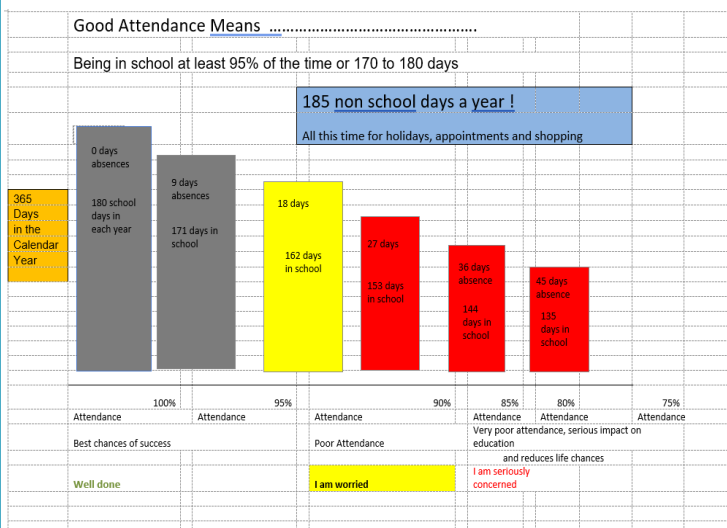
Good Attendance Means ..............................................

Being in school at least 95% of the time or 170 to 180 days

185 non school days a year !

All this time for holidays, appointments and shopping

365 Days in the Calendar Year

0 days absences

180 school days in each year

9 days absences

171 days in school

18 days

162 days in school

27 days

153 days in school

36 days absence

144 days in school

45 days absence

135 days in school

100% Attendance

95% Attendance

90% Attendance

85% Attendance

80% Attendance

75% Attendance

Best chances of success

Poor Attendance

Very poor attendance, serious impact on education and reduces life chances

Well done

I am worried

I am seriously concerned